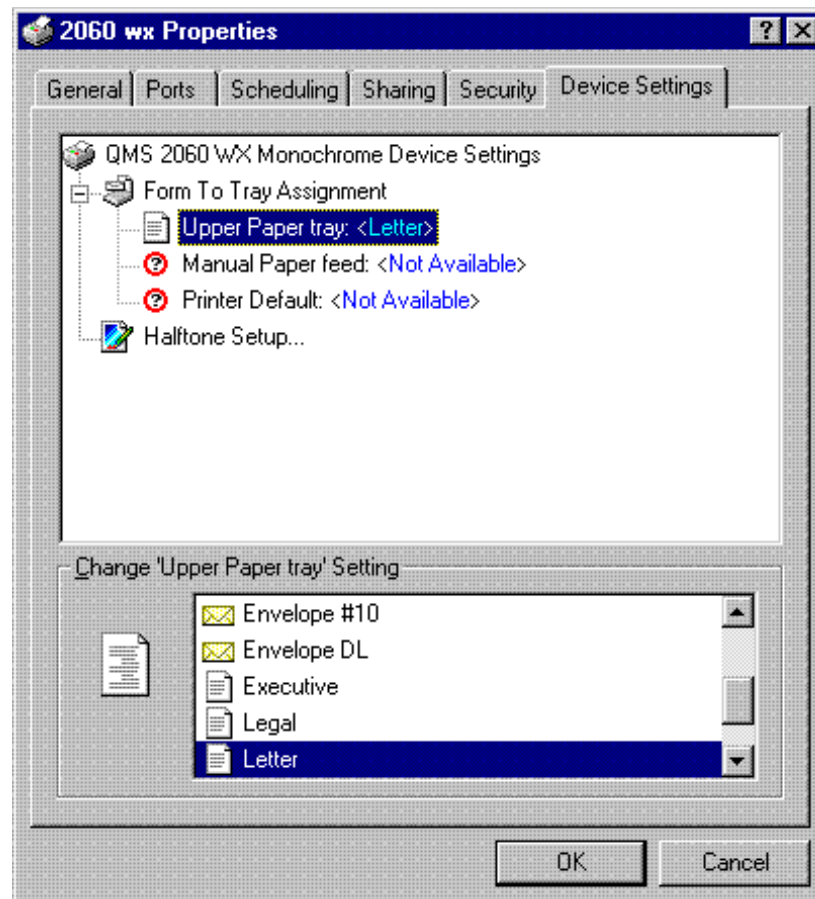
2060 wx Properties

? ×

General | Ports | Scheduling | Sharing | Security | Device Settings

QMS 2060 WX Monochrome Device Settings
Form To Tray Assignment
Upper Paper tray: <Letter>
Manual Paper feed: <Not Available>
Printer Default: <Not Available>
Halftone Setup...

Change 'Upper Paper tray' Setting

Envelope #10
Envelope DL
Executive
Legal
Letter

OK

Cancel